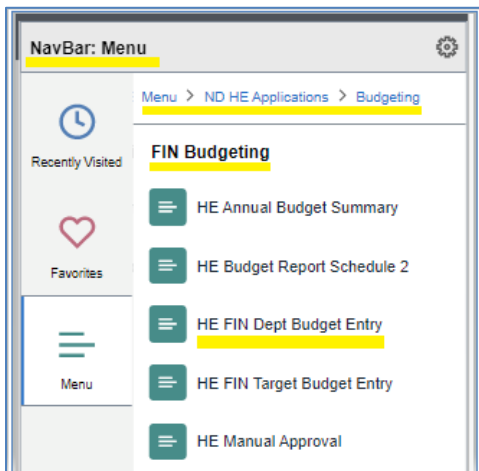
NavBar: Menu

Recently Visited

Favorites

Menu

Menu > ND HE Applications > Budgeting

FIN Budgeting

HE Annual Budget Summary

HE Budget Report Schedule 2

HE FIN Dept Budget Entry

HE FIN Target Budget Entry

HE Manual Approval